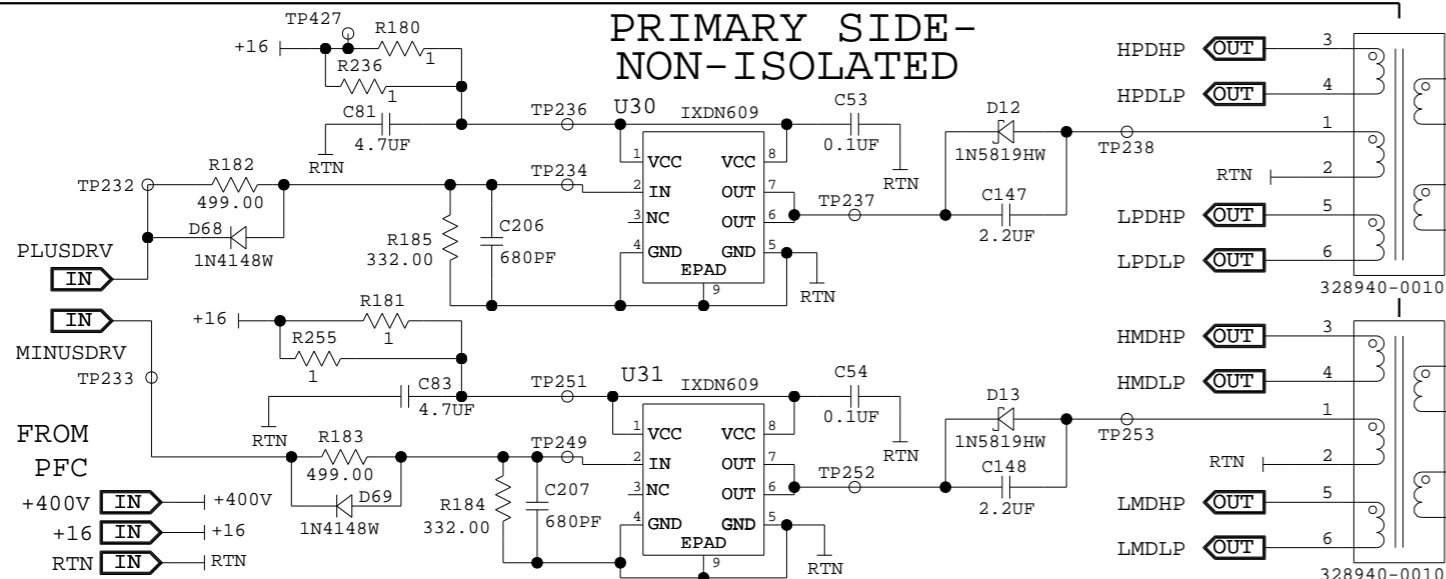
PRIMARY SIDE-
NON-ISOLATED

TP427
R180
+16
1
R236
1
C81
4.7UF
RTN
TP236
U30
IXDN609
C53
0.1UF
RTN
D12
1N5819HW
TP238
TP232
R182
499.00
D68
1N4148W
PLUSDRV
IN
TP234
R185
332.00
C206
680PF
1 VCC
2 IN
3 NC
4 GND
VCC 8
OUT 7
OUT 6
GND 5
EPAD
9
RTN
TP237
C147
2.2UF
HPDHP OUT 3
HPDLP OUT 4
1
RTN 2
LPDHP OUT 5
LPDLP OUT 6
328940-0010

IN
MINUSDRV
TP233
+16
R181
1
R255
1
C83
4.7UF
RTN
TP251
U31
IXDN609
C54
0.1UF
RTN
D13
1N5819HW
TP253
FROM
PFC
R183
499.00
D69
1N4148W
TP249
R184
332.00
C207
680PF
1 VCC
2 IN
3 NC
4 GND
VCC 8
OUT 7
OUT 6
GND 5
EPAD
9
RTN
TP252
C148
2.2UF
+400V IN +400V
+16 IN +16
RTN IN RTN
HMDHP OUT 3
HMDLP OUT 4
1
RTN 2
LMDHP OUT 5
LMDLP OUT 6
328940-0010